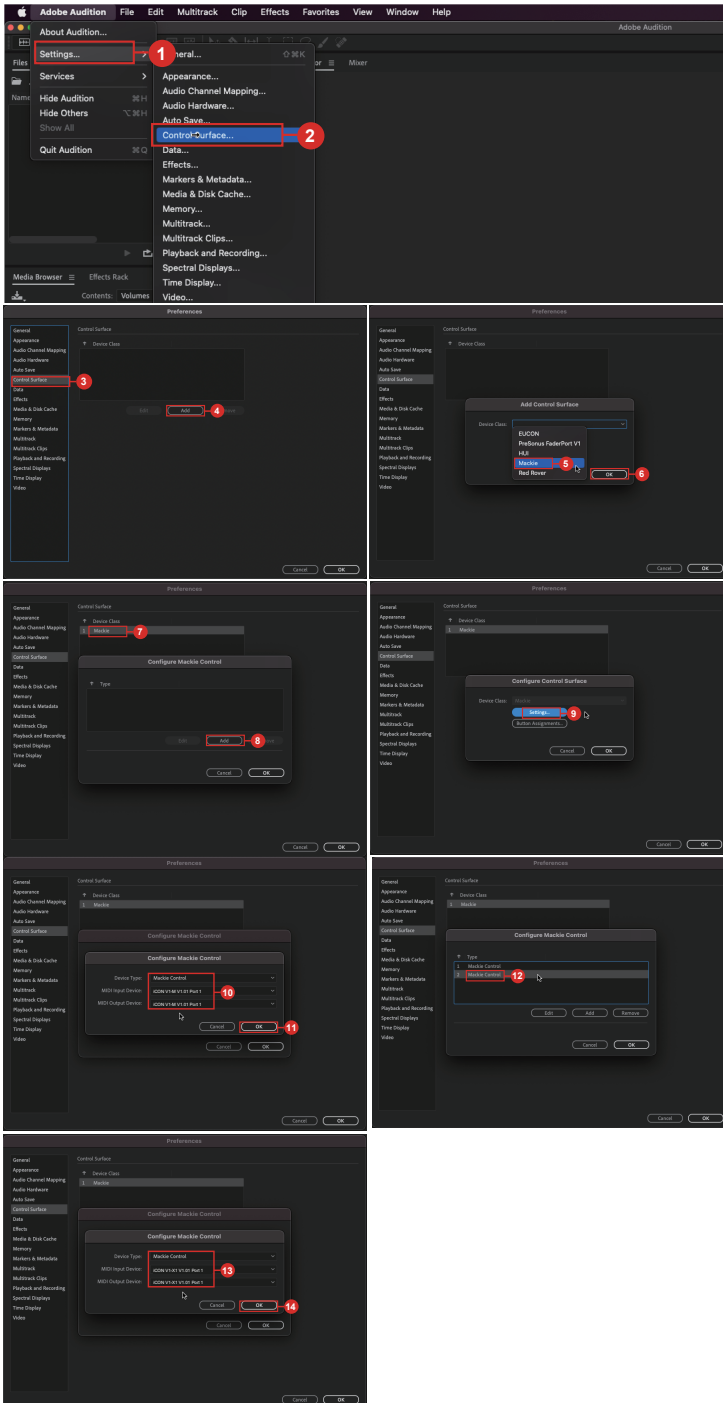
Adobe Audition File Edit Multitrack Clip Effects Favorites View Window Help

Adobe Audition

About Audition...
Settings...
Services
Hide Audition ⌘H
Hide Others ⌥⌘H
Show All
Quit Audition ⌘Q

1

General... ⇧⌘K
Appearance...
Audio Channel Mapping...
Audio Hardware...
Auto Save...
Control Surface...
Data...
Effects...
Markers & Metadata...
Media & Disk Cache...
Memory...
Multitrack...
Multitrack Clips...
Playback and Recording...
Spectral Displays...
Time Display...
Video...

2

Files
Name
Mixer
Media Browser
Effects Rack
Contents: Volumes

Preferences
General
Appearance
Audio Channel Mapping
Audio Hardware
Auto Save
Control Surface
Data
Effects
Media & Disk Cache
Memory
Markers & Metadata
Multitrack
Multitrack Clips
Playback and Recording
Spectral Displays
Time Display
Video
Control Surface
Device Class
Edit Add Remove
3
4
Cancel OK

Preferences
Control Surface
Device Class
Add Control Surface
Device Class:
EUCON
PreSonus FaderPort V1
HUI
Mackie
Red Rover
5
OK
6
Cancel OK

Preferences
Control Surface
Device Class
1 Mackie
7
Configure Mackie Control
Type
Edit Add Remove
8
Cancel OK
Cancel OK

Preferences
Control Surface
Device Class
1 Mackie
Configure Control Surface
Device Class: Mackie
Settings...
9
Button Assignments...
Cancel OK
Cancel OK

Preferences
Control Surface
Device Class
1 Mackie
Configure Mackie Control
Configure Mackie Control
Device Type: Mackie Control
MIDI Input Device: iCON V1-M V1.01 Port 1
MIDI Output Device: iCON V1-M V1.01 Port 1
10
Cancel OK
11
Cancel OK
Cancel OK

Preferences
Control Surface
Device Class
1 Mackie
Configure Mackie Control
Type
1 Mackie Control
2 Mackie Control
12
Edit Add Remove
Cancel OK
Cancel OK

Preferences
Control Surface
Device Class
1 Mackie
Configure Mackie Control
Configure Mackie Control
Device Type: Mackie Control
MIDI Input Device: iCON V1-X1 V1.01 Port 1
MIDI Output Device: iCON V1-X1 V1.01 Port 1
13
Cancel OK
14
Cancel OK
Cancel OK